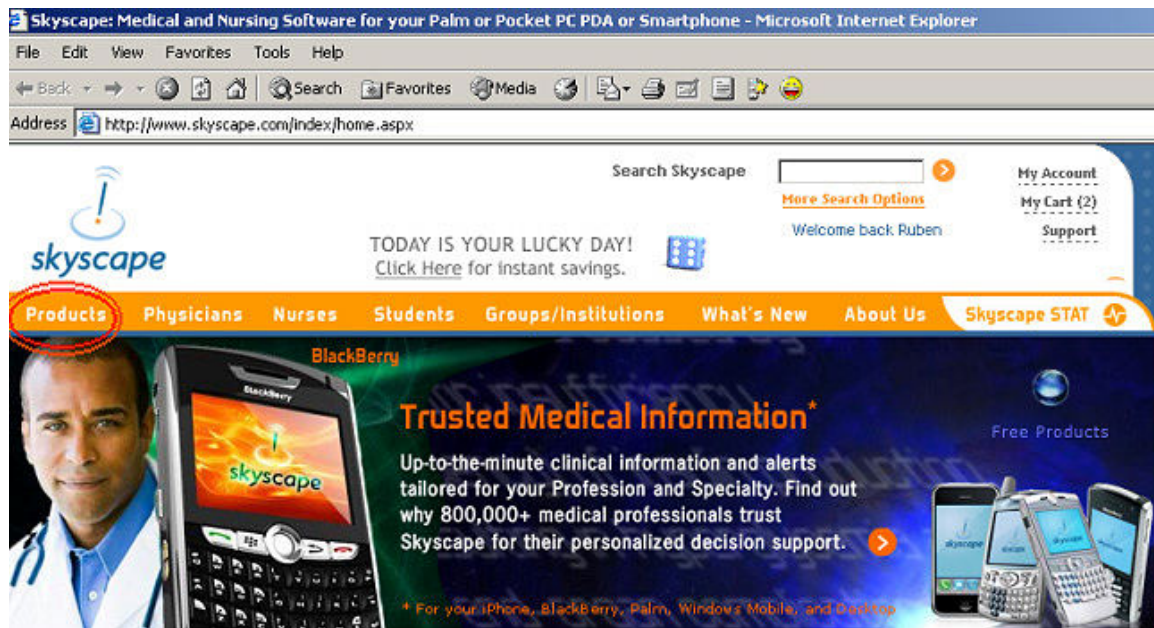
Skyscape: Medical and Nursing Software for your Palm or Pocket PC PDA or Smartphone - Microsoft Internet Explorer

File Edit View Favorites Tools Help

Back Search Favorites Media

Address http://www.skyscape.com/index/home.aspx

skyscape

Search Skyscape

More Search Options

Welcome back Ruben

My Account
My Cart (2)
Support

TODAY IS YOUR LUCKY DAY!
Click Here for instant savings.

Products Physicians Nurses Students Groups/Institutions What's New About Us Skyscape STAT

BlackBerry

skyscape

Trusted Medical Information*

Up-to-the-minute clinical information and alerts tailored for your Profession and Specialty. Find out why 800,000+ medical professionals trust Skyscape for their personalized decision support.

Free Products

* For your iPhone, BlackBerry, Palm, Windows Mobile, and Desktop